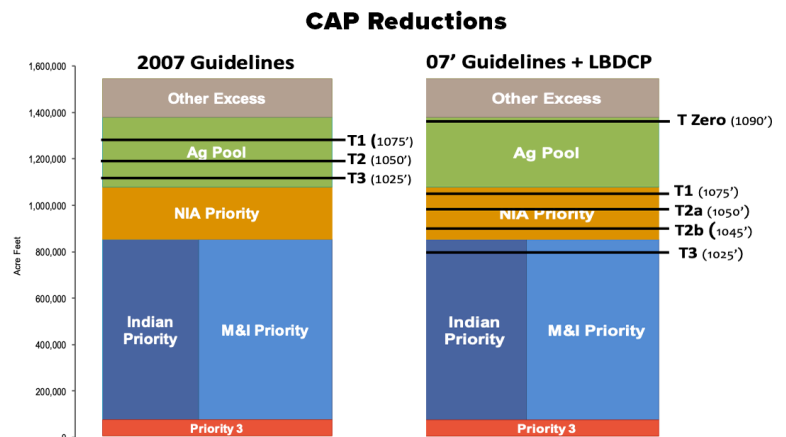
CAP Reductions

2007 Guidelines

1,600,000
1,400,000
1,200,000
1,000,000
800,000
600,000
400,000
200,000
0

Acre Feet

Other Excess
Ag Pool
NIA Priority
Indian Priority
M&I Priority
Priority 3

T1 (1075')
T2 (1050')
T3 (1025')

07' Guidelines + LBDCP

Other Excess
Ag Pool
NIA Priority
Indian Priority
M&I Priority
Priority 3

T Zero (1090')
T1 (1075')
T2a (1050')
T2b (1045')
T3 (1025')